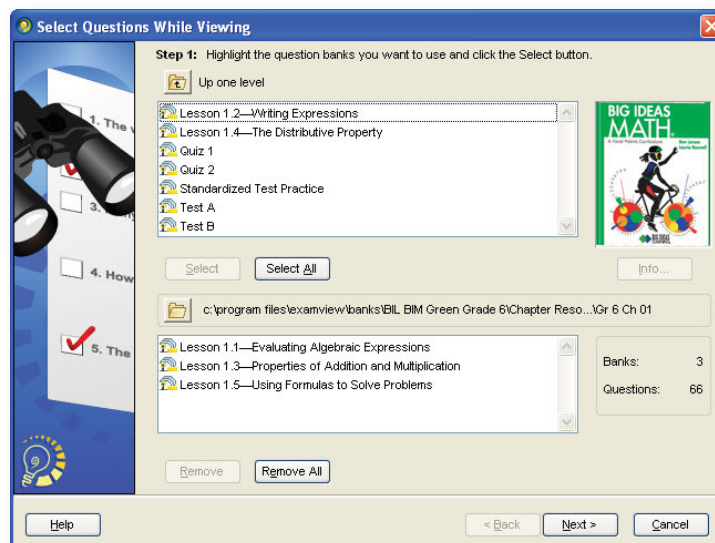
Select Questions While Viewing

1. The v
3.
4. How
5. The

Step 1: Highlight the question banks you want to use and click the Select button.

Up one level

Lesson 1.2—Writing Expressions
Lesson 1.4—The Distributive Property
Quiz 1
Quiz 2
Standardized Test Practice
Test A
Test B

BIG IDEAS MATH
A Focus Points Curriculum
Ron Larson
Laurie Boswell

Select
Select All
Info...

c:\program files\examview\banks\BIL BIM Green Grade 6\Chapter Reso...\Gr 6 Ch 01

Lesson 1.1—Evaluating Algebraic Expressions
Lesson 1.3—Properties of Addition and Multiplication
Lesson 1.5—Using Formulas to Solve Problems

Banks: 3
Questions: 66

Remove
Remove All

Help
< Back
Next >
Cancel